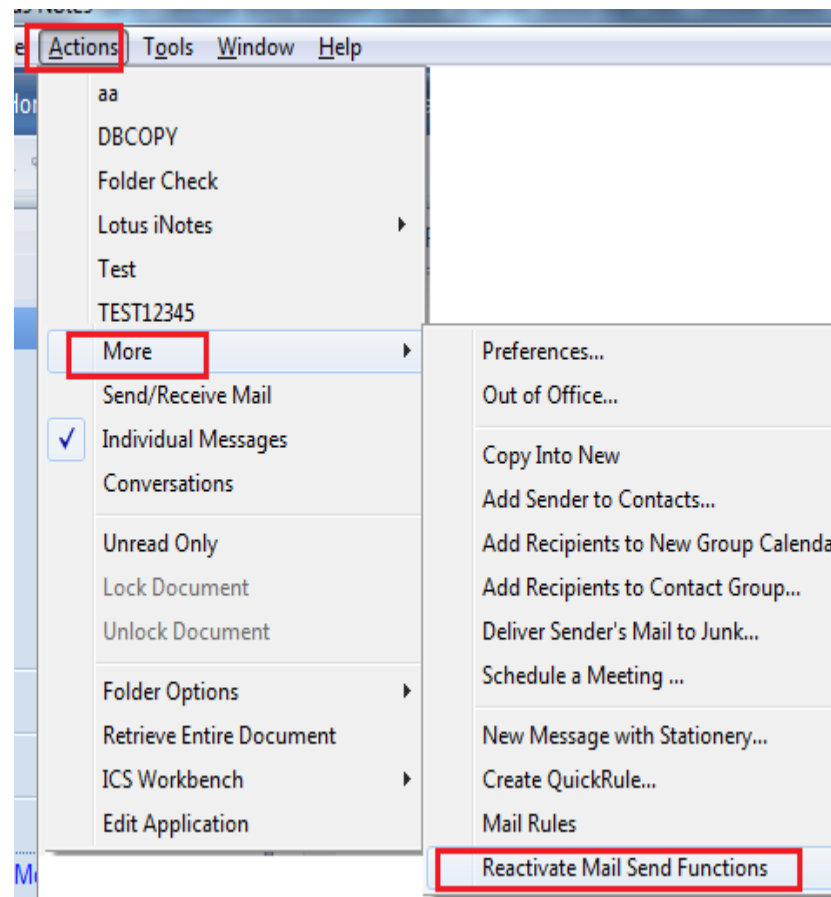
e Actions Tools Window Help

aa
DBCOPY
Folder Check
Lotus iNotes
Test
TEST12345
More
Send/Receive Mail
Individual Messages
Conversations
Unread Only
Lock Document
Unlock Document
Folder Options
Retrieve Entire Document
ICS Workbench
Edit Application

Preferences...
Out of Office...
Copy Into New
Add Sender to Contacts...
Add Recipients to New Group Calenda
Add Recipients to Contact Group...
Deliver Sender's Mail to Junk...
Schedule a Meeting ...
New Message with Stationery...
Create QuickRule...
Mail Rules
Reactivate Mail Send Functions

Mo